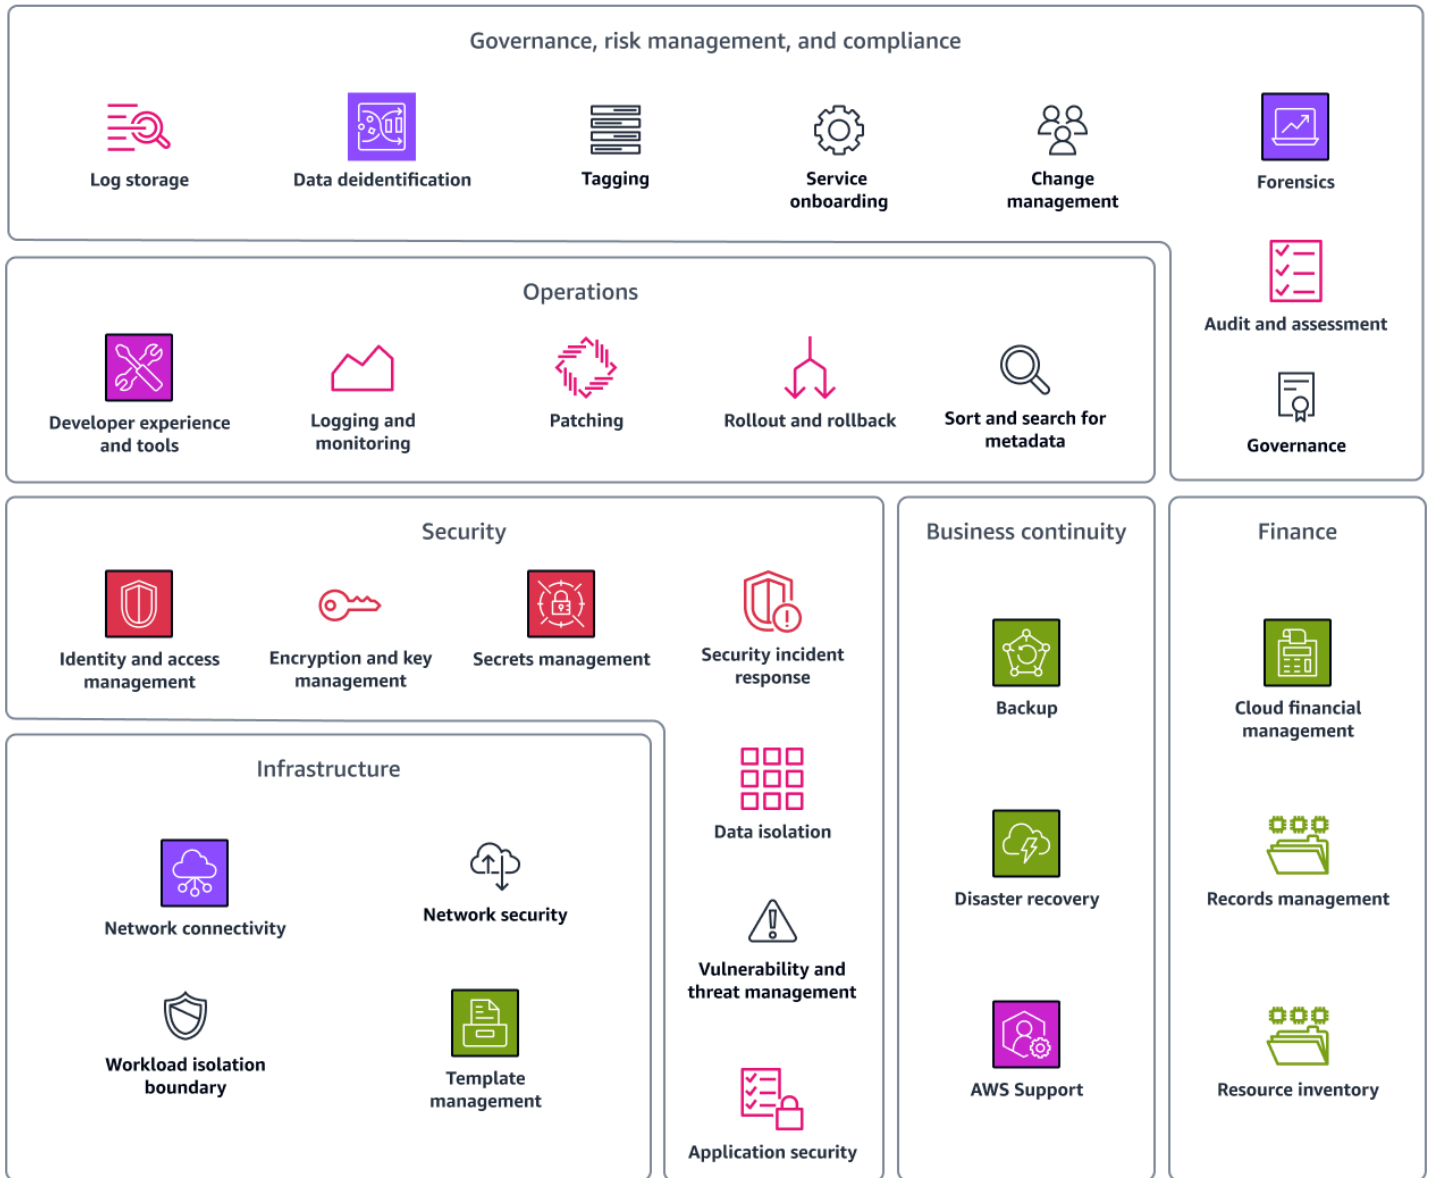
Governance, risk management, and compliance

Log storage

Data deidentification

Tagging

Service onboarding

Change management

Forensics

Audit and assessment

Governance

Operations

Developer experience and tools

Logging and monitoring

Patching

Rollout and rollback

Sort and search for metadata

Security

Identity and access management

Encryption and key management

Secrets management

Security incident response

Data isolation

Vulnerability and threat management

Application security

Infrastructure

Network connectivity

Network security

Workload isolation boundary

Template management

Business continuity

Backup

Disaster recovery

AWS Support

Finance

Cloud financial management

Records management

Resource inventory